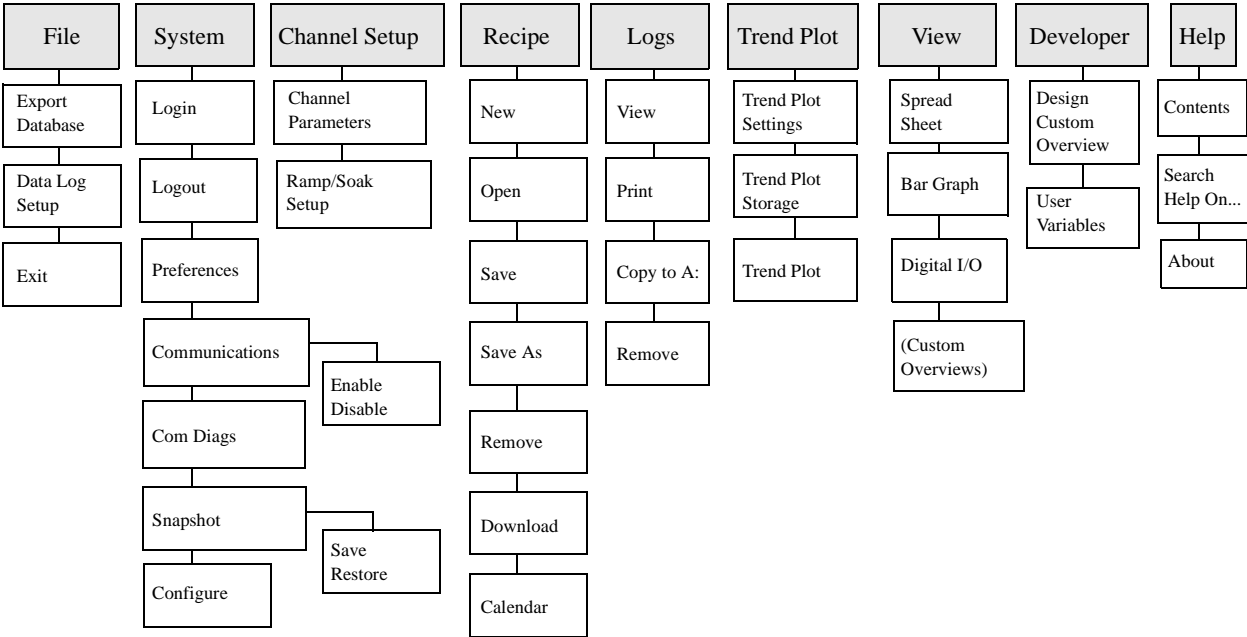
File
Export Database
Data Log Setup
Exit

System
Login
Logout
Preferences
Communications
Enable Disable
Com Diags
Snapshot
Save Restore
Configure

Channel Setup
Channel Parameters
Ramp/Soak Setup

Recipe
New
Open
Save
Save As
Remove
Download
Calendar

Logs
View
Print
Copy to A:
Remove

Trend Plot
Trend Plot Settings
Trend Plot Storage
Trend Plot

View
Spread Sheet
Bar Graph
Digital I/O
(Custom Overviews)

Developer
Design Custom Overview
User Variables

Help
Contents
Search Help On...
About